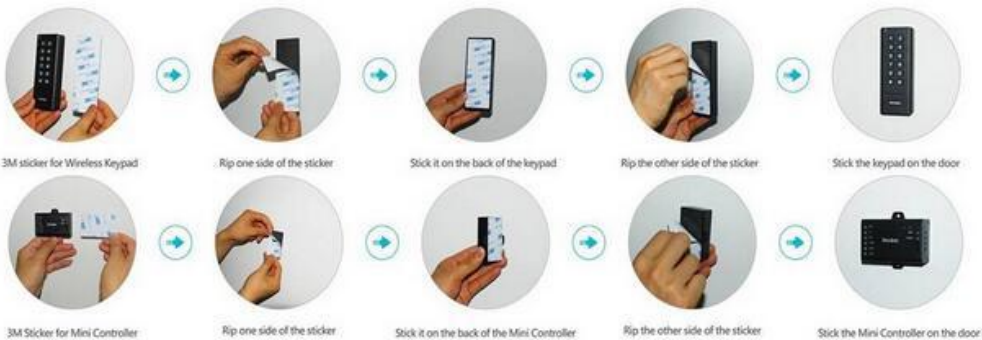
3M sticker for Wireless Keypad

Rip one side of the sticker

Stick it on the back of the keypad

Rip the other side of the sticker

Stick the keypad on the door

3M Sticker for Mini Controller

Rip one side of the sticker

Stick it on the back of the Mini Controller

Rip the other side of the sticker

Stick the Mini Controller on the door